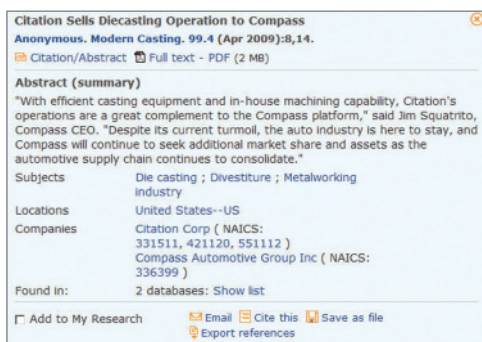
Citation Sells Diecasting Operation to Compass

Anonymous. Modern Casting. 99.4 (Apr 2009):8,14.

Citation/Abstract Full text - PDF (2 MB)

Abstract (summary)

"With efficient casting equipment and in-house machining capability, Citation's operations are a great complement to the Compass platform," said Jim Squatrito, Compass CEO. "Despite its current turmoil, the auto industry is here to stay, and Compass will continue to seek additional market share and assets as the automotive supply chain continues to consolidate."

| | |
|---|---|
| Subjects | Die casting ; Divestiture ; Metalworking industry |
| Locations | United States--US |
| Companies | Citation Corp ( NAICS: 331511, 421120, 551112 ) Compass Automotive Group Inc ( NAICS: 336399 ) |
| Found in: | 2 databases: Show list |

Add to My Research

Email Cite this Save as file

Export references